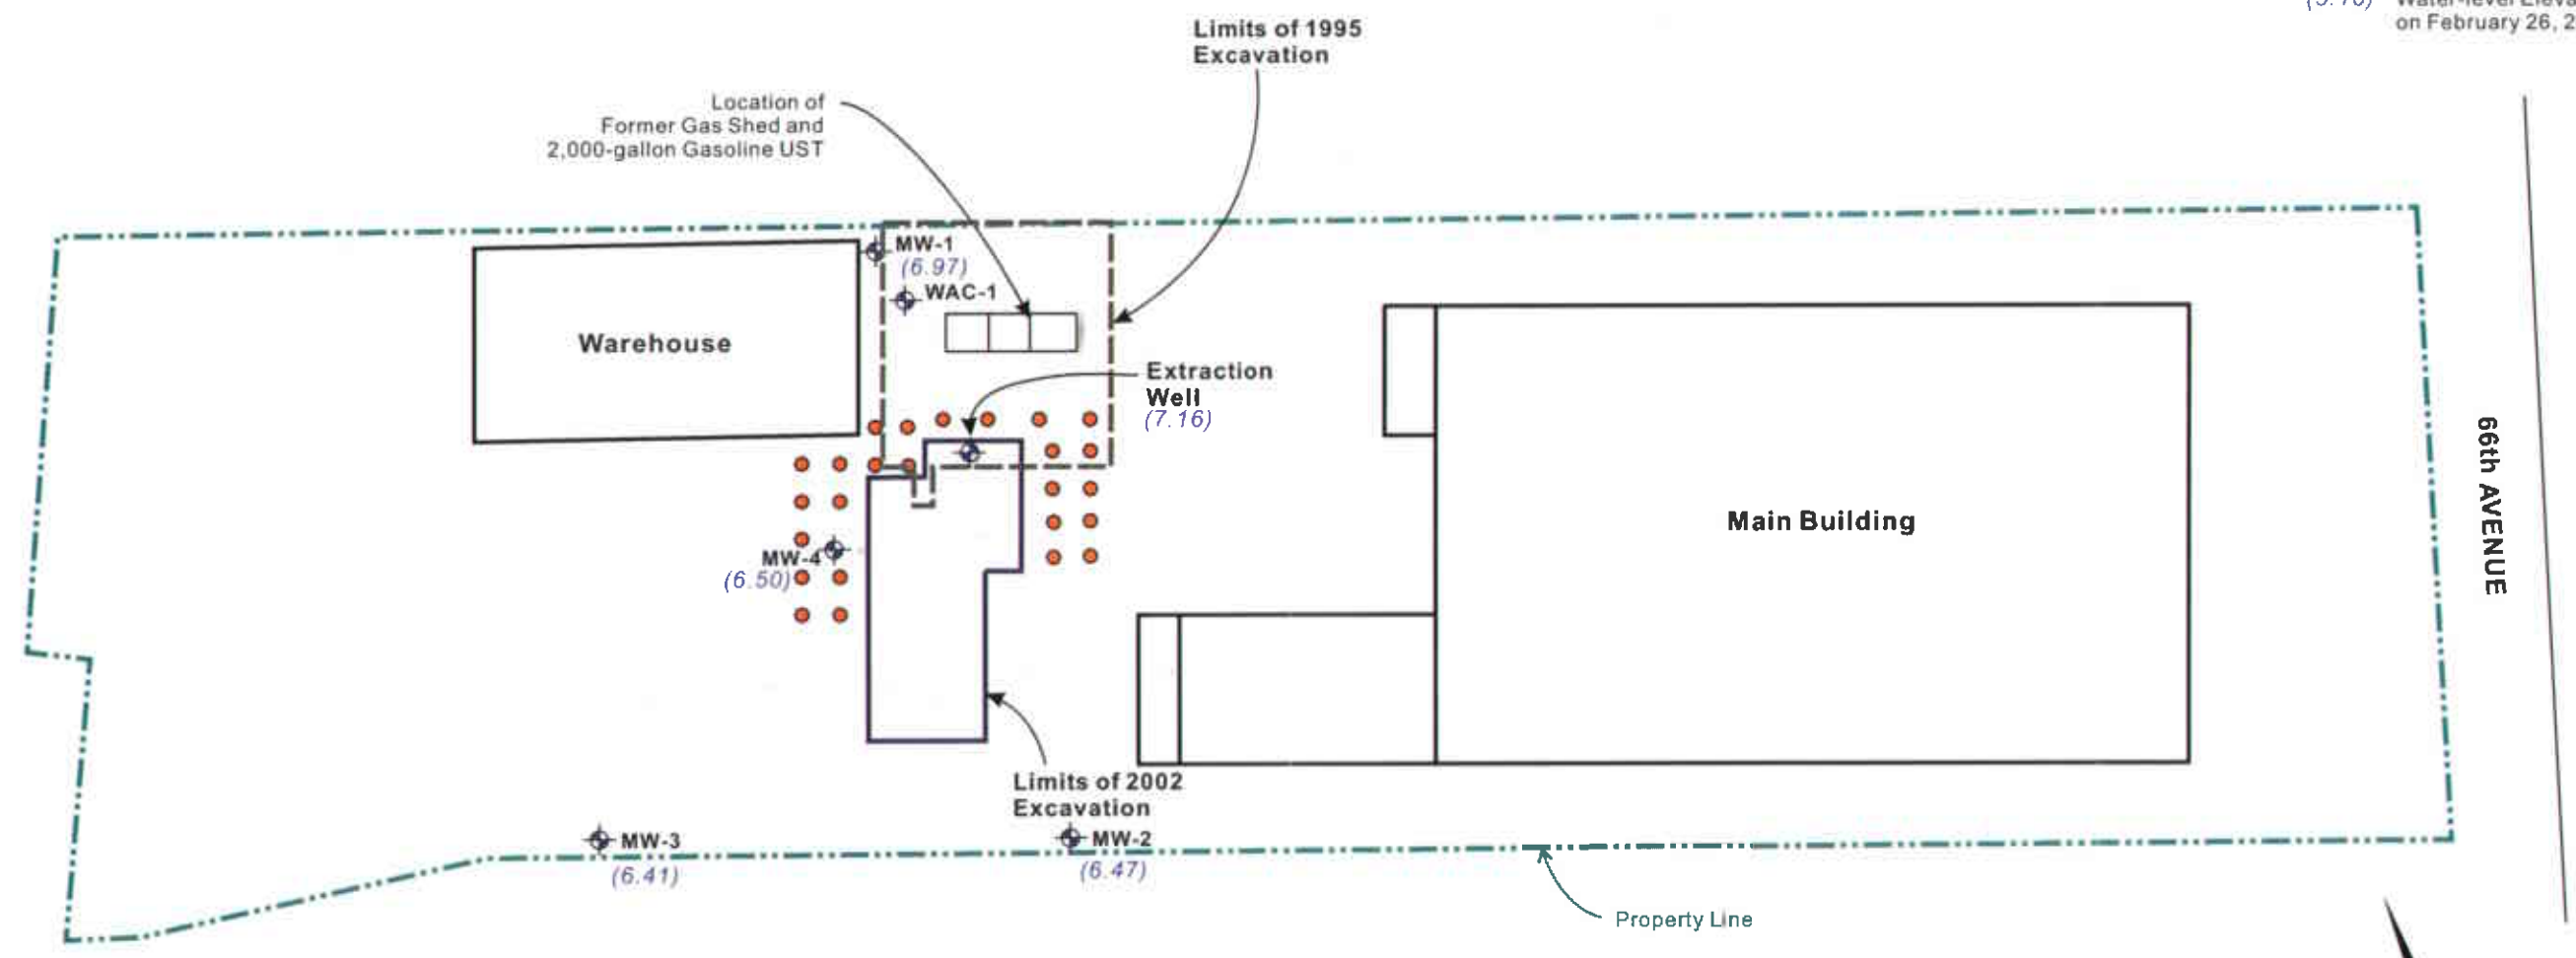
(5.76) Water-level Eleva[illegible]
on February 26, 2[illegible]

Limits of 1995
Excavation

Location of
Former Gas Shed and
2,000-gallon Gasoline UST

MW-1
(6.97)

WAC-1

Warehouse

Extraction
Well
(7.16)

Main Building

66th AVENUE

MW-4
(6.50)

Limits of 2002
Excavation

MW-3
(6.41)

MW-2
(6.47)

Property Line